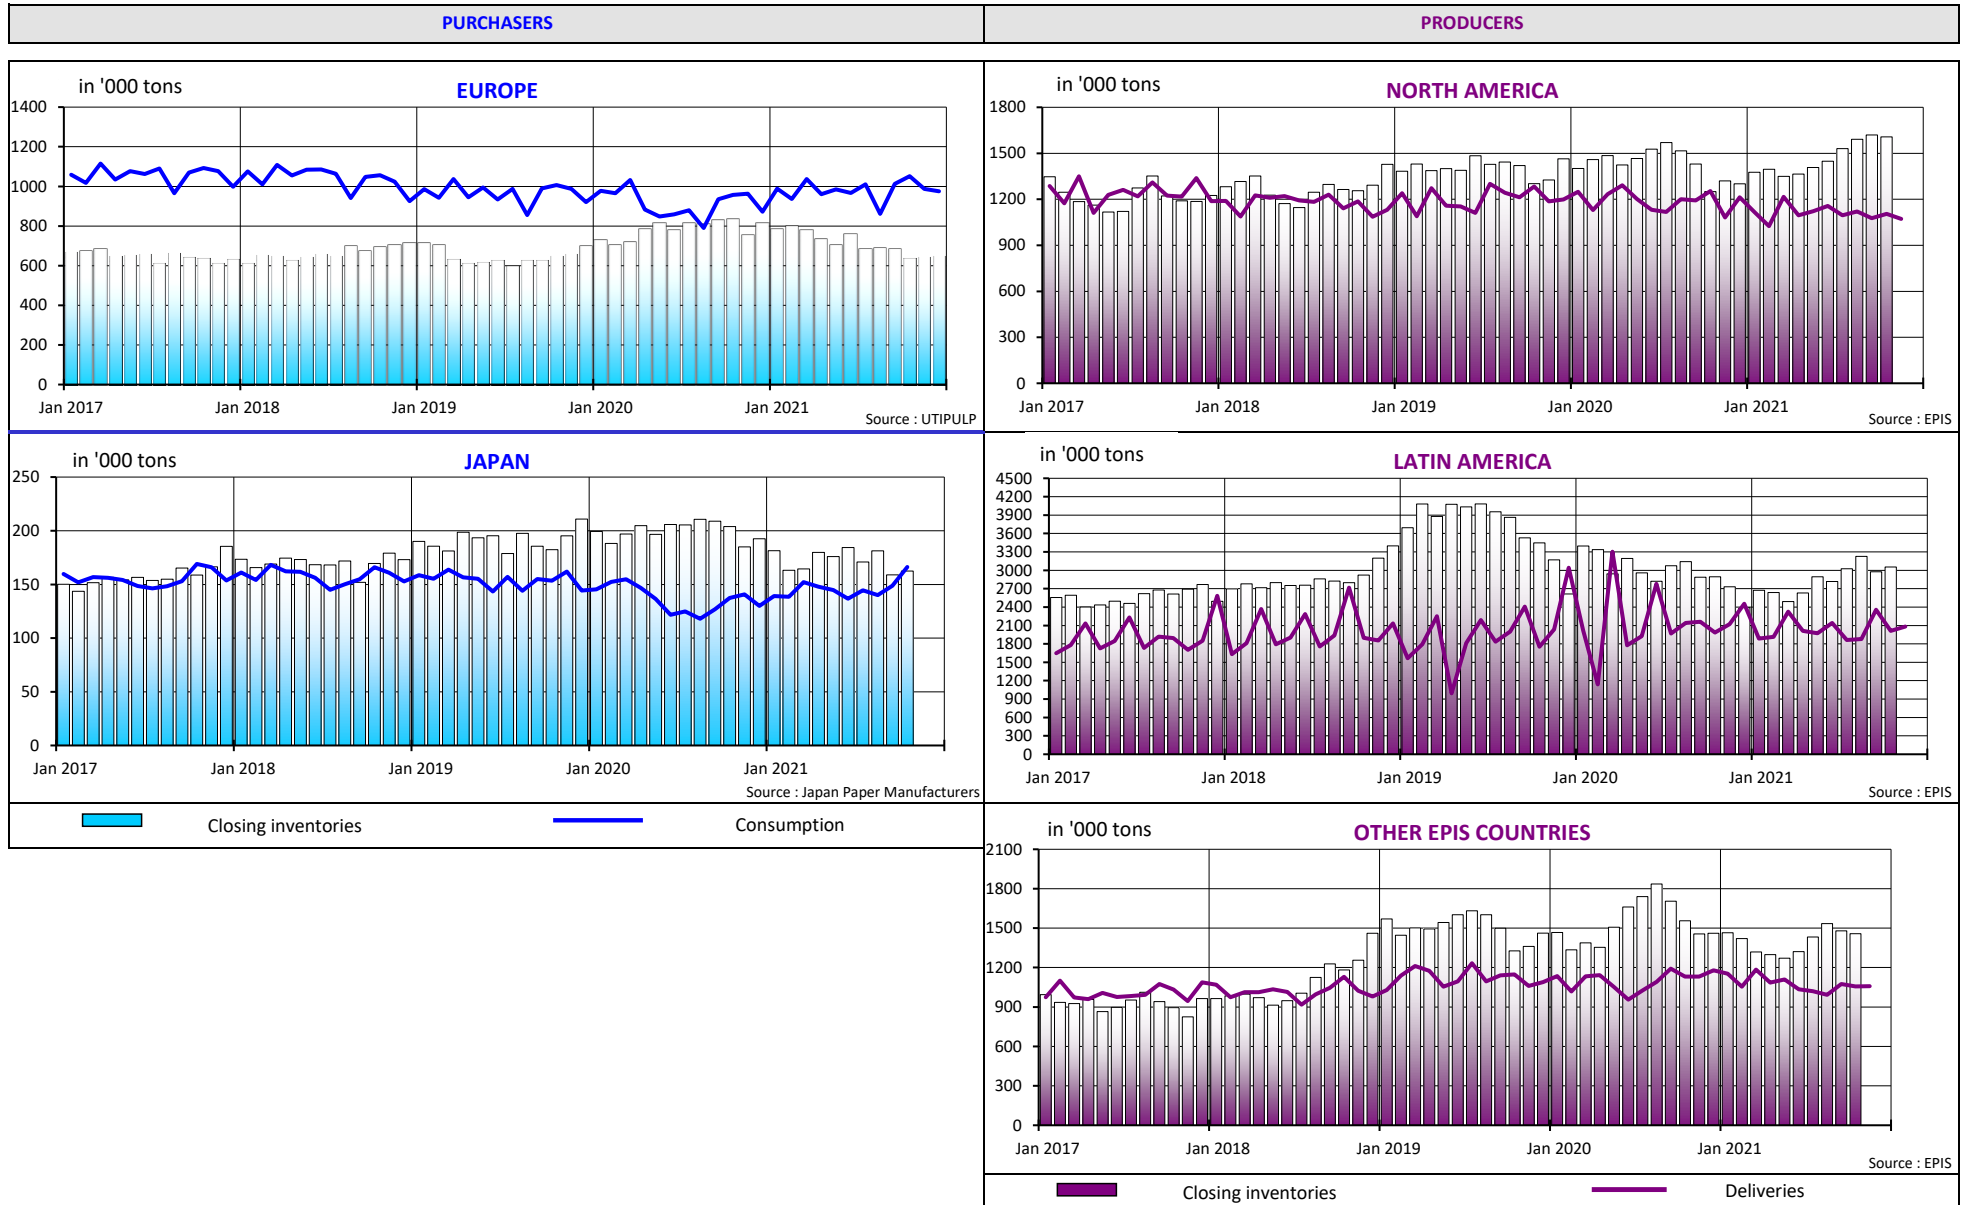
PURCHASERS

PRODUCERS

in '000 tons
EUROPE
1400
1200
1000
800
600
400
200
0
Jan 2017 Jan 2018 Jan 2019 Jan 2020 Jan 2021
Source : UTIPULP

in '000 tons
NORTH AMERICA
1800
1500
1200
900
600
300
0
Jan 2017 Jan 2018 Jan 2019 Jan 2020 Jan 2021
Source : EPIS

in '000 tons
JAPAN
250
200
150
100
50
0
Jan 2017 Jan 2018 Jan 2019 Jan 2020 Jan 2021
Source : Japan Paper Manufacturers

in '000 tons
LATIN AMERICA
4500
4200
3900
3600
3300
3000
2700
2400
2100
1800
1500
1200
900
600
300
0
Jan 2017 Jan 2018 Jan 2019 Jan 2020 Jan 2021
Source : EPIS

Closing inventories
Consumption

in '000 tons
OTHER EPIS COUNTRIES
2100
1800
1500
1200
900
600
300
0
Jan 2017 Jan 2018 Jan 2019 Jan 2020 Jan 2021
Source : EPIS

Closing inventories
Deliveries